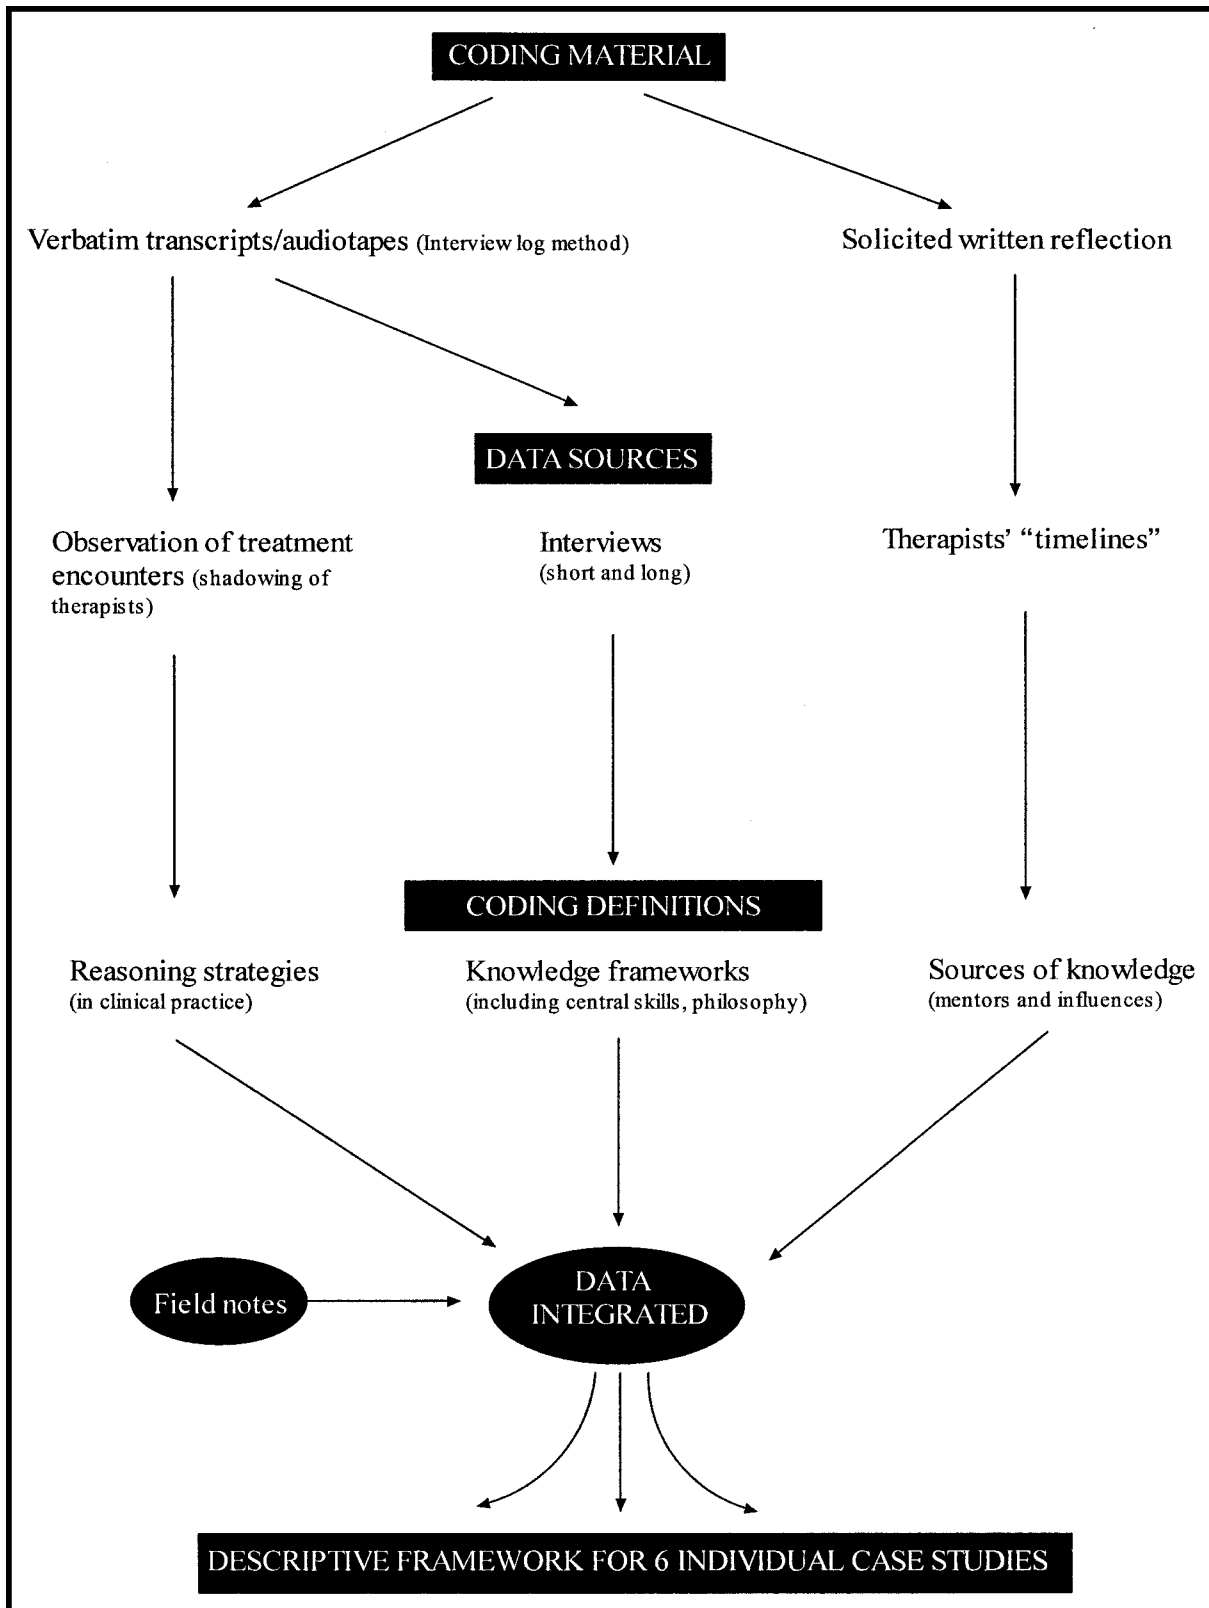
CODING MATERIAL

Verbatim transcripts/audiotapes (Interview log method)

Solicited written reflection

DATA SOURCES

Observation of treatment encounters (shadowing of therapists)

Interviews (short and long)

Therapists' "timelines"

CODING DEFINITIONS

Reasoning strategies (in clinical practice)

Knowledge frameworks (including central skills, philosophy)

Sources of knowledge (mentors and influences)

Field notes

DATA INTEGRATED

DESCRIPTIVE FRAMEWORK FOR 6 INDIVIDUAL CASE STUDIES